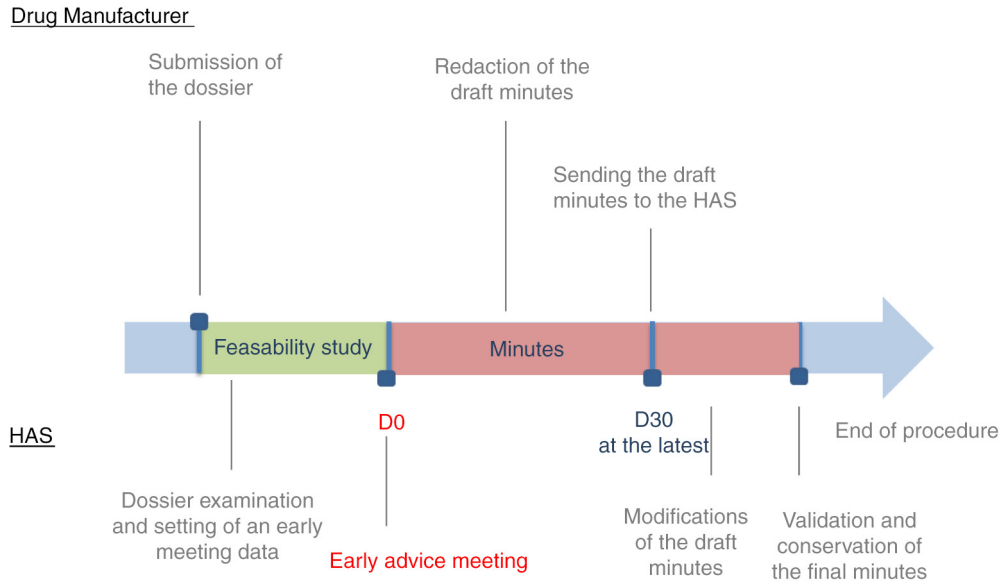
Drug Manufacturer

Submission of the dossier

Redaction of the draft minutes

Sending the draft minutes to the HAS

Feasability study

Minutes

HAS

D0

D30 at the latest

End of procedure

Dossier examination and setting of an early meeting data

Early advice meeting

Modifications of the draft minutes

Validation and conservation of the final minutes